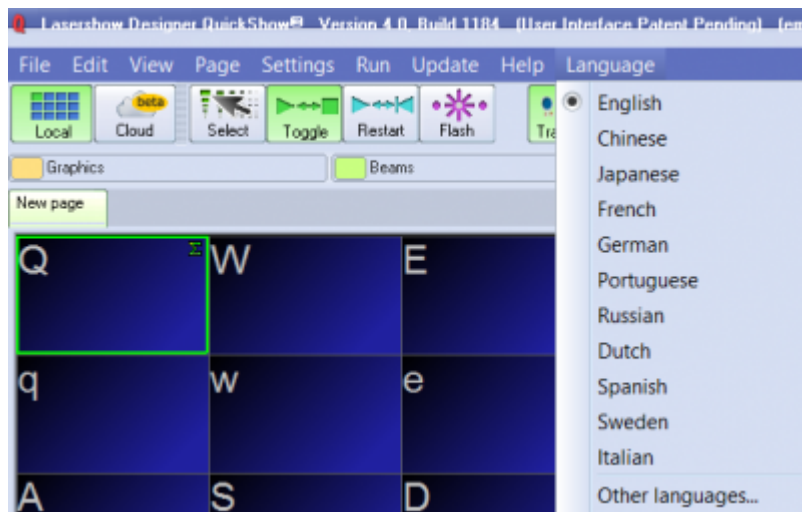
Lasershow Designer QuickShow® Version 4.0 Build 1184 (User Interface Patent Pending) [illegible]

File Edit View Page Settings Run Update Help Language

Local beta Cloud Select Toggle Restart Flash Tra

Graphics Beams

New page

Q W E
q w e
A S D

English
Chinese
Japanese
French
German
Portuguese
Russian
Dutch
Spanish
Sweden
Italian
Other languages...